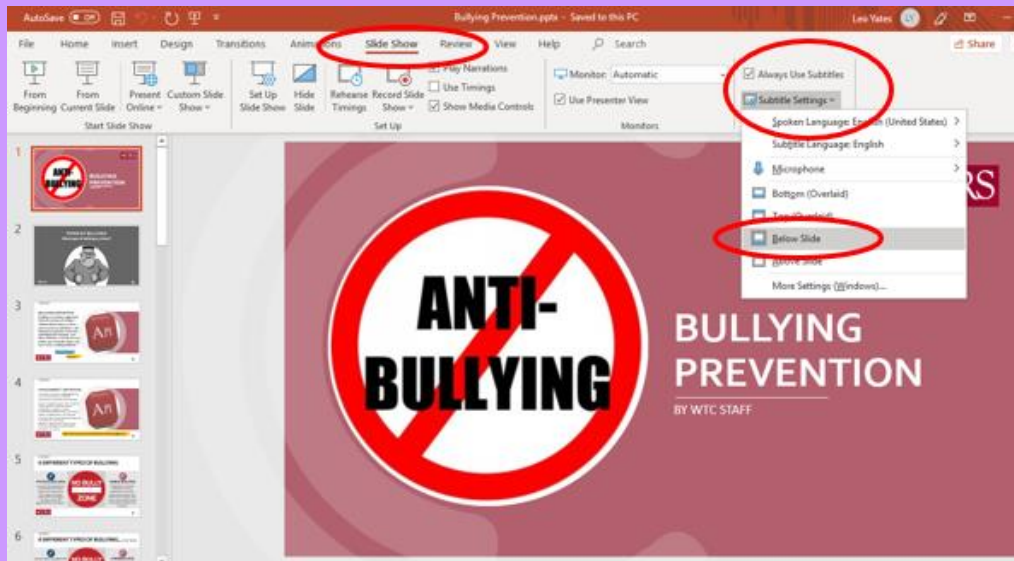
AutoSave Off Bullying Prevention.pptx - Saved to this PC Leo Yates

File Home Insert Design Transitions Animations Slide Show Review View Help Search Share

From Beginning From Current Slide Present Online Custom Slide Show Start Slide Show

Set Up Slide Show Hide Slide Rehearse Timings Record Slide Show Play Narrations Use Timings Show Media Controls Set Up

Monitor: Automatic Use Presenter View Monitors

Always Use Subtitles

Subtitle Settings

Spoken Language: English (United States)
Subtitle Language: English
Microphone
Bottom (Overlaid)
Top (Overlaid)
Below Slide
Above Slide
More Settings (Windows)...

1 2 3 4 5 6

ANTI-BULLYING

BULLYING PREVENTION

BY WTC STAFF

RS